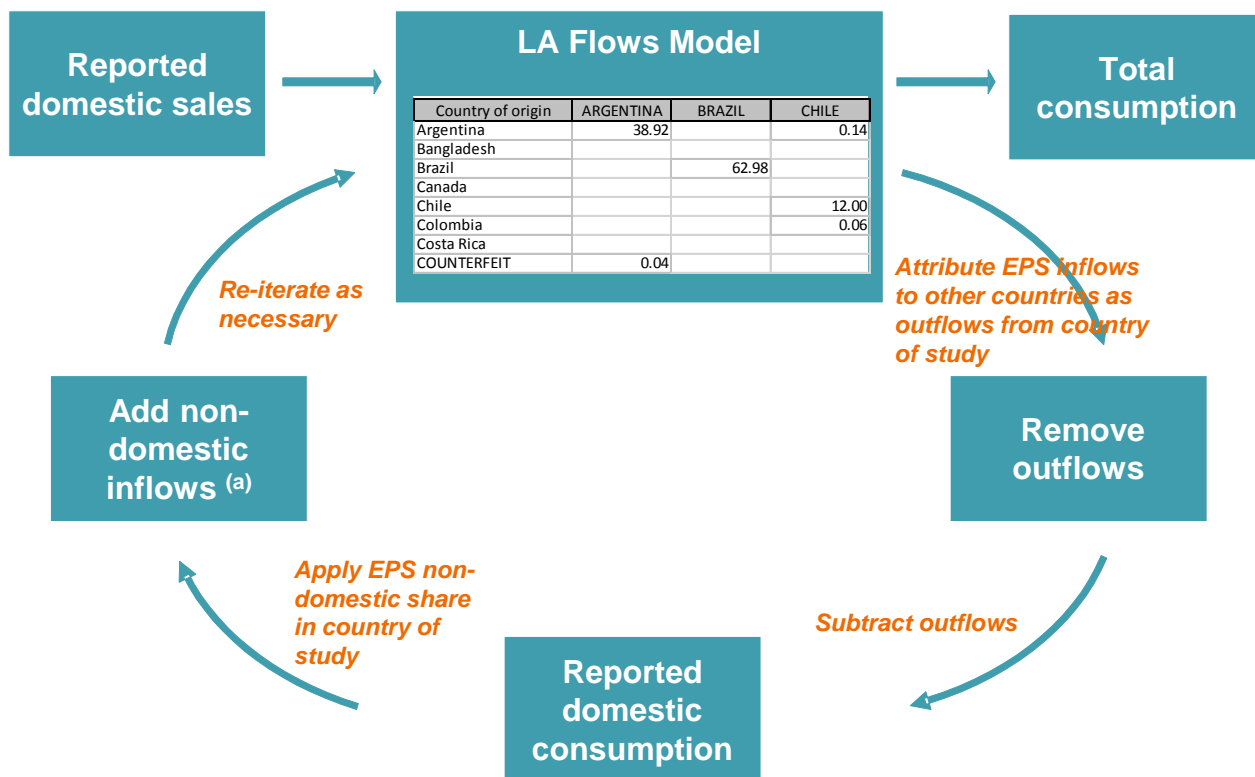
Reported domestic sales

LA Flows Model

| Country of origin | ARGENTINA | BRAZIL | CHILE |
|---|---|---|---|
| Argentina | 38.92 | | 0.14 |
| Bangladesh | | | |
| Brazil | | 62.98 | |
| Canada | | | |
| Chile | | | 12.00 |
| Colombia | | | 0.06 |
| Costa Rica | | | |
| COUNTERFEIT | 0.04 | | |

Total consumption

Attribute EPS inflows to other countries as outflows from country of study

Remove outflows

Subtract outflows

Reported domestic consumption

Apply EPS non-domestic share in country of study

Add non-domestic inflows $^{(a)}$

Re-iterate as necessary